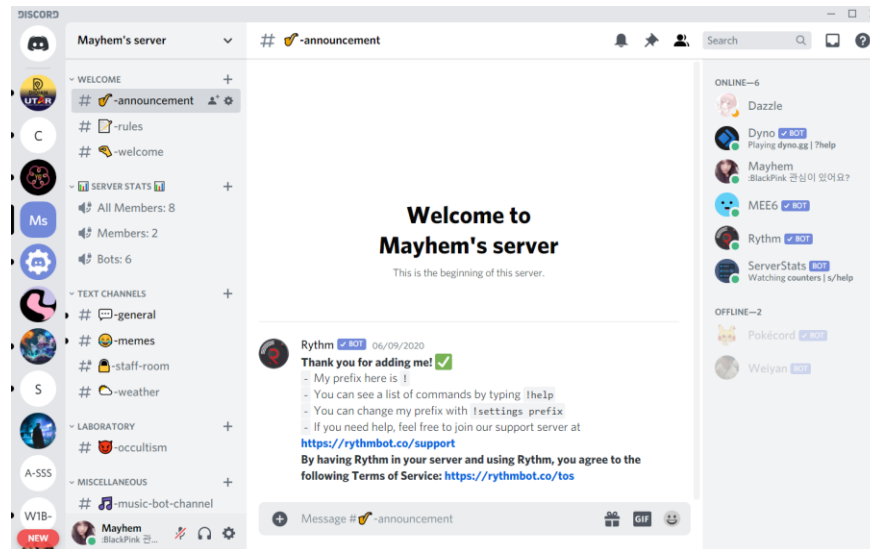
DISCORD

UTAR
C
Ms
S
A-SSS
W1B-
NEW

Mayhem's server

WELCOME
# 🎷-announcement
# 📝-rules
# 👋-welcome

SERVER STATS 📊
All Members: 8
Members: 2
Bots: 6

TEXT CHANNELS
# 💬-general
# 😂-memes
# 🔒-staff-room
# ⛅-weather

LABORATORY
# 😈-occultism

MISCELLANEOUS
# 🎵-music-bot-channel

Mayhem
:BlackPink 관...

# 🎷-announcement

Search

Welcome to Mayhem's server

This is the beginning of this server.

Rythm ✓ BOT 06/09/2020
Thank you for adding me! ✅
- My prefix here is !
- You can see a list of commands by typing !help
- You can change my prefix with !settings prefix
- If you need help, feel free to join our support server at
https://rythmbot.co/support
By having Rythm in your server and using Rythm, you agree to the following Terms of Service: https://rythmbot.co/tos

Message #🎷-announcement

GIF

ONLINE—6
Dazzle
Dyno ✓ BOT
Playing dyno.gg | ?help
Mayhem
:BlackPink 관심이 있어요?
MEE6 ✓ BOT
Rythm ✓ BOT
ServerStats BOT
Watching counters | s/help

OFFLINE—2
Pokécord ✓ BOT
Weiyan BOT